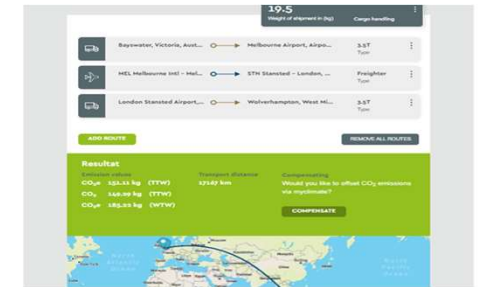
19.5
Weight of shipment in (kg)
Cargo handling

Bayswater, Victoria, Aust... → Melbourne Airport, Airpo...
3.5T
Type

MEL Melbourne Intl - Mel... → STN Stansted - London, ...
Freighter
Type

London Stansted Airport,... → Wolverhampton, West Mi...
3.5T
Type

ADD ROUTE
REMOVE ALL ROUTES

Resultat
Emission values
$CO_2e$ 151.11 kg (TTW)
$CO_2$ 149.09 kg (TTW)
$CO_2e$ 185.53 kg (WTW)

Transport distance
17147 km

Compensating
Would you like to offset $CO_2$ emissions via myclimate?

COMPENSATE

North Atlantic Ocean
North Pacific Ocean